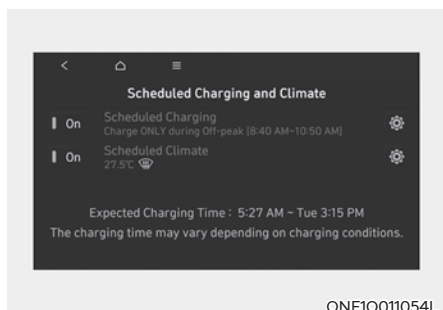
Scheduled Charging and Climate

On Scheduled Charging
Charge ONLY during Off-peak [8:40 AM~10:50 AM]

On Scheduled Climate
27.5℃

Expected Charging Time : 5:27 AM ~ Tue 3:15 PM
The charging time may vary depending on charging conditions.

ONE1Q011054L